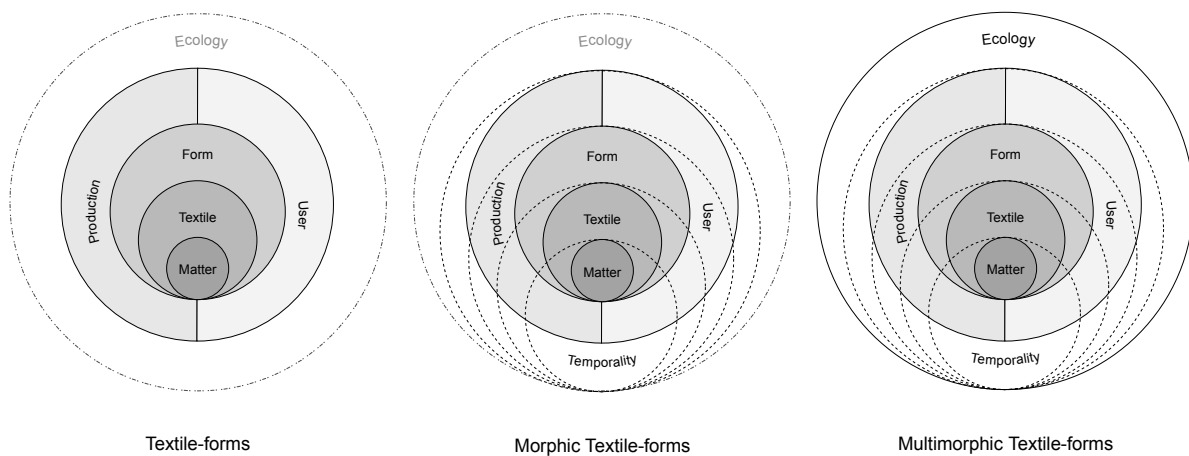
Ecology

Form

Production

Textile

User

Matter

Textile-forms

Ecology

Form

Production

Textile

User

Matter

Temporality

Morphic Textile-forms

Ecology

Form

Production

Textile

User

Matter

Temporality

Multimorphic Textile-forms